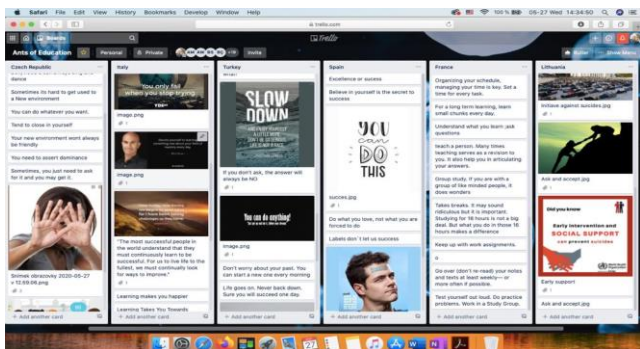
Safari File Edit View History Bookmarks Develop Window Help
100% 05-27 Wed 14:34:50
trello.com
Boards
Trello
Ants of Education Personal Private Invite
Butler Show Menu

Czech Republic
Sometimes its hard to get used to a new environment
You can do whatever you want.
Tend to close in yourself
Your new environment wont always be friendly
You need to assert dominance
Sometimes, you just need to ask for it and you may get it.
Snímek obrazovky 2020-05-27 v 12.59.06.png
+ Add another card

Italy
You only fail when you stop trying.
image.png
image.png
"The most successful people in the world understand that they must continually learn to be successful. For us to live life to the fullest, we must continually look for ways to improve."
Learning makes you happier
Learning Takes You Towards
+ Add another card

Turkey
SLOW DOWN
If you don't ask, the answer will always be NO
You can do anything!
image.png
Don't worry about your past. You can start a new one every morning
Life goes on. Never back down. Sure you will succeed one day.
+ Add another card

Spain
Excellence or success
Believe in yourself is the secret to success
YOU can DO THIS
succes.jpg
Do what you love, not what you are forced to do
Labels don´t let us success
+ Add another card

France
Organizing your schedule, managing your time is key. Set a time for every task.
For a long term learning, learn small chunks every day.
Understand what you learn :ask questions
teach a person. Many times teaching serves as a revision to you. It also help you in articulating your answers.
Group study. If you are with a group of like minded people, it does wonders
Takes breaks. It may sound ridiculous but it is important. Studying for 16 hours is not a big deal. But what you do in those 16 hours makes a difference
Keep up with work assignments.
0
Go over (don't re-read) your notes and texts at least weekly— or more often if possible.
Test yourself out loud. Do practice problems. Work in a Study Group.
+ Add another card

Lithuania
Initiave against succes.jpg
Ask and accept.jpg
Did you know
Early intervention and SOCIAL SUPPORT can prevent suicides
Early support
Ask and accept
+ Add another card